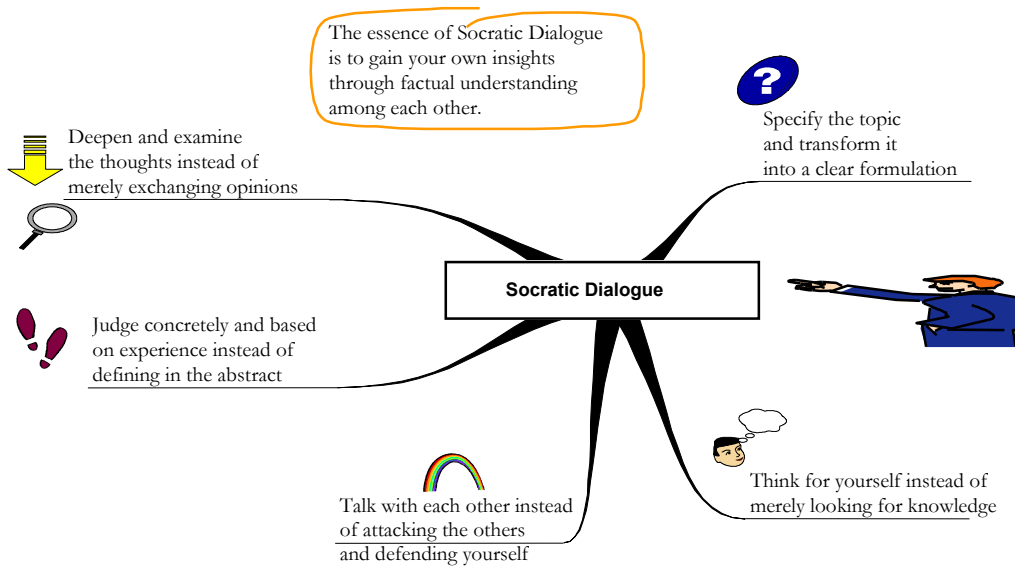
The essence of Socratic Dialogue is to gain your own insights through factual understanding among each other.

Deepen and examine the thoughts instead of merely exchanging opinions

?

Specify the topic and transform it into a clear formulation

Socratic Dialogue

Judge concretely and based on experience instead of defining in the abstract

Think for yourself instead of merely looking for knowledge

Talk with each other instead of attacking the others and defending yourself